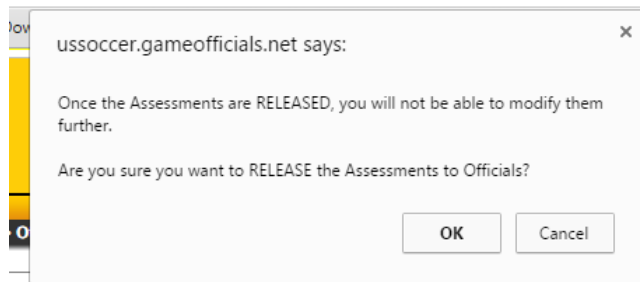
Dov

s O

ussoccer.gameofficials.net says:

×

Once the Assessments are RELEASED, you will not be able to modify them further.

Are you sure you want to RELEASE the Assessments to Officials?

OK

Cancel